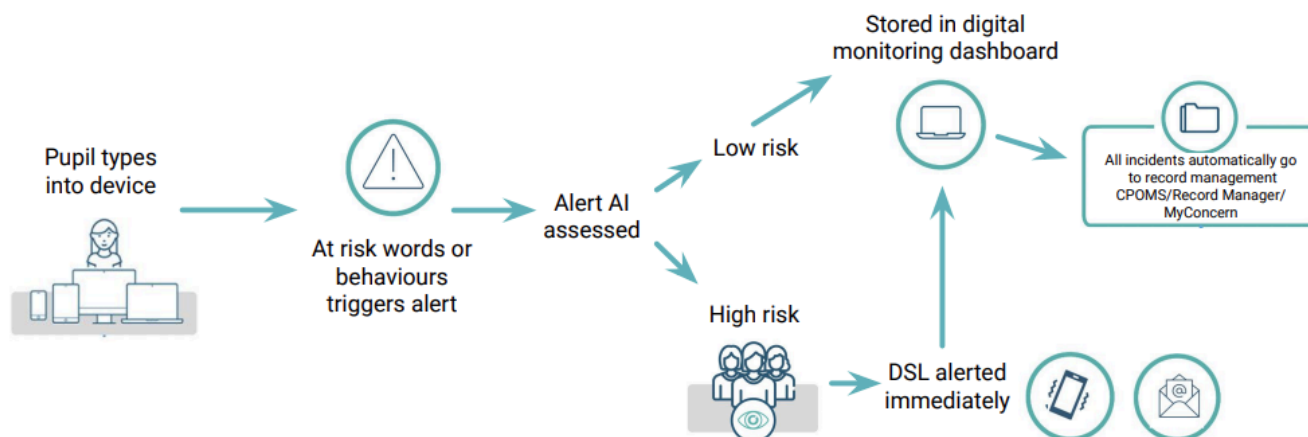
Pupil types into device

At risk words or behaviours triggers alert

Alert AI assessed

Low risk

Stored in digital monitoring dashboard

All incidents automatically go to record management CPOMS/Record Manager/ MyConcern

High risk

DSL alerted immediately